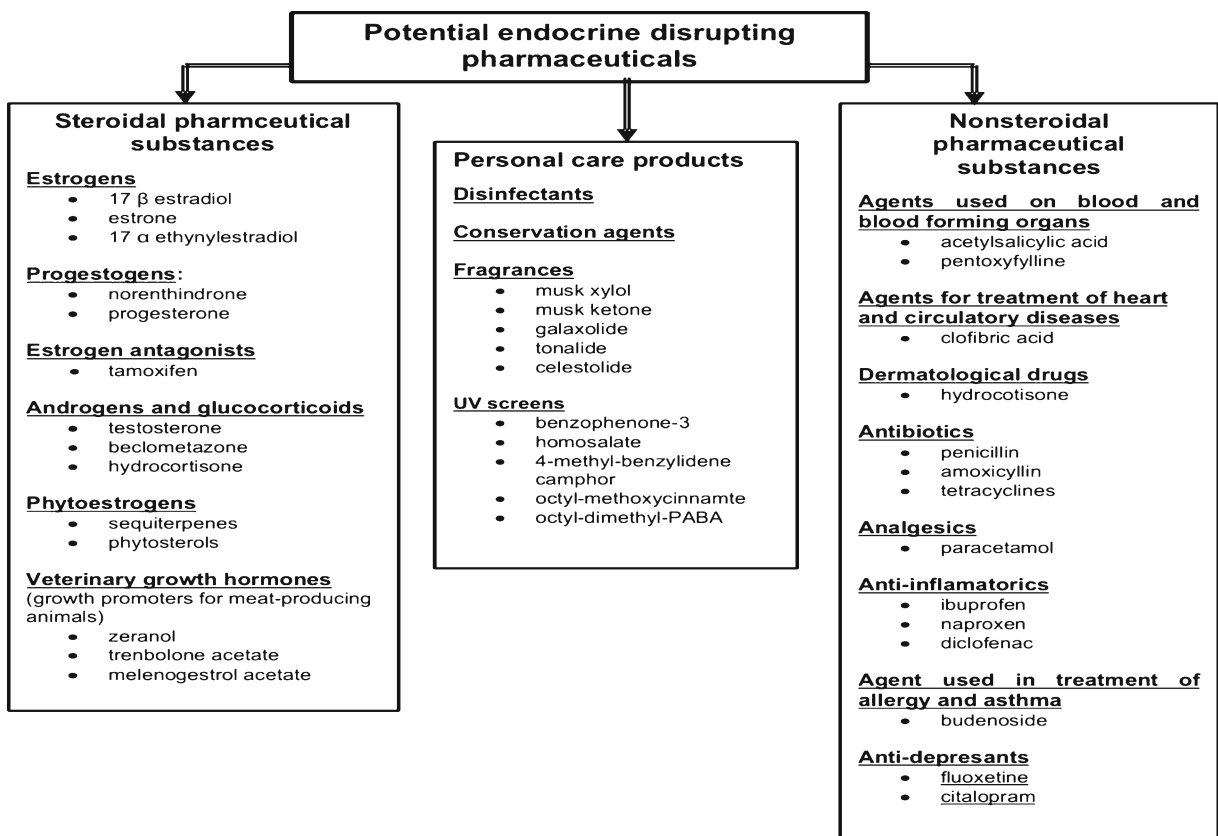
Potential endocrine disrupting pharmaceuticals

Steroidal pharmceutical substances

Estrogens
- 17 β estradiol
- estrone
- 17 α ethynylestradiol

Progestogens:
- norenthindrone
- progesterone

Estrogen antagonists
- tamoxifen

Androgens and glucocorticoids
- testosterone
- beclometazone
- hydrocortisone

Phytoestrogens
- sequiterpenes
- phytosterols

Veterinary growth hormones
(growth promoters for meat-producing animals)
- zeranol
- trenbolone acetate
- melenogestrol acetate

Personal care products

Disinfectants

Conservation agents

Fragrances
- musk xylol
- musk ketone
- galaxolide
- tonalide
- celestolide

UV screens
- benzophenone-3
- homosalate
- 4-methyl-benzylidene camphor
- octyl-methoxycinnamte
- octyl-dimethyl-PABA

Nonsteroidal pharmaceutical substances

Agents used on blood and blood forming organs
- acetylsalicylic acid
- pentoxyfylline

Agents for treatment of heart and circulatory diseases
- clofibric acid

Dermatological drugs
- hydrocotisone

Antibiotics
- penicillin
- amoxicyllin
- tetracyclines

Analgesics
- paracetamol

Anti-inflamatorics
- ibuprofen
- naproxen
- diclofenac

Agent used in treatment of allergy and asthma
- budenoside

Anti-depresants
- fluoxetine
- citalopram